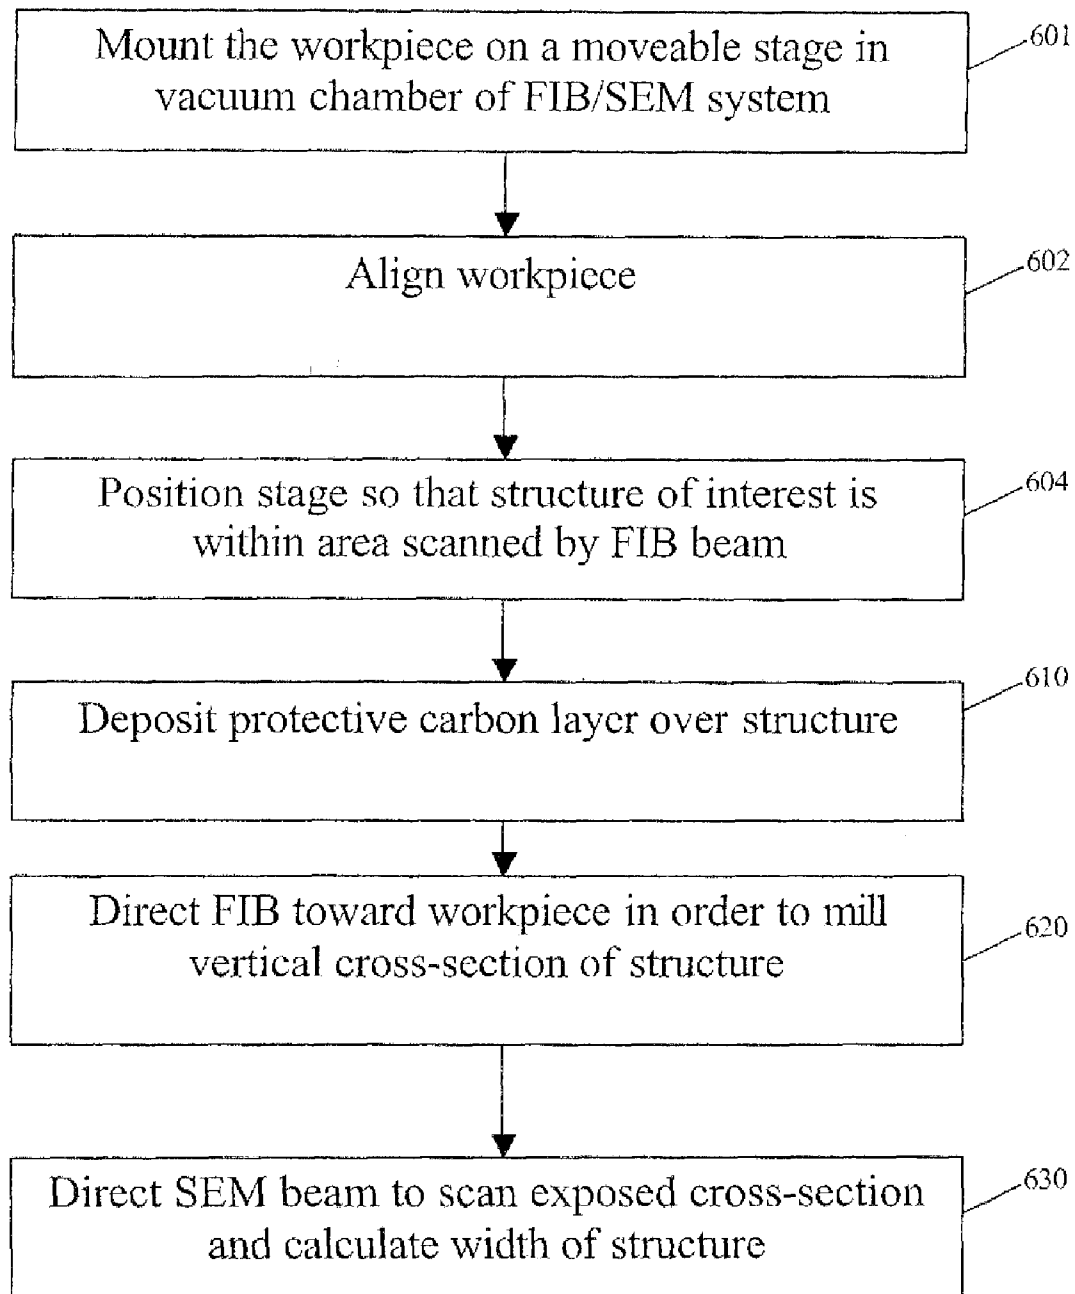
Mount the workpiece on a moveable stage in vacuum chamber of FIB/SEM system

601

Align workpiece

602

Position stage so that structure of interest is within area scanned by FIB beam

604

Deposit protective carbon layer over structure

610

Direct FIB toward workpiece in order to mill vertical cross-section of structure

620

Direct SEM beam to scan exposed cross-section and calculate width of structure

630